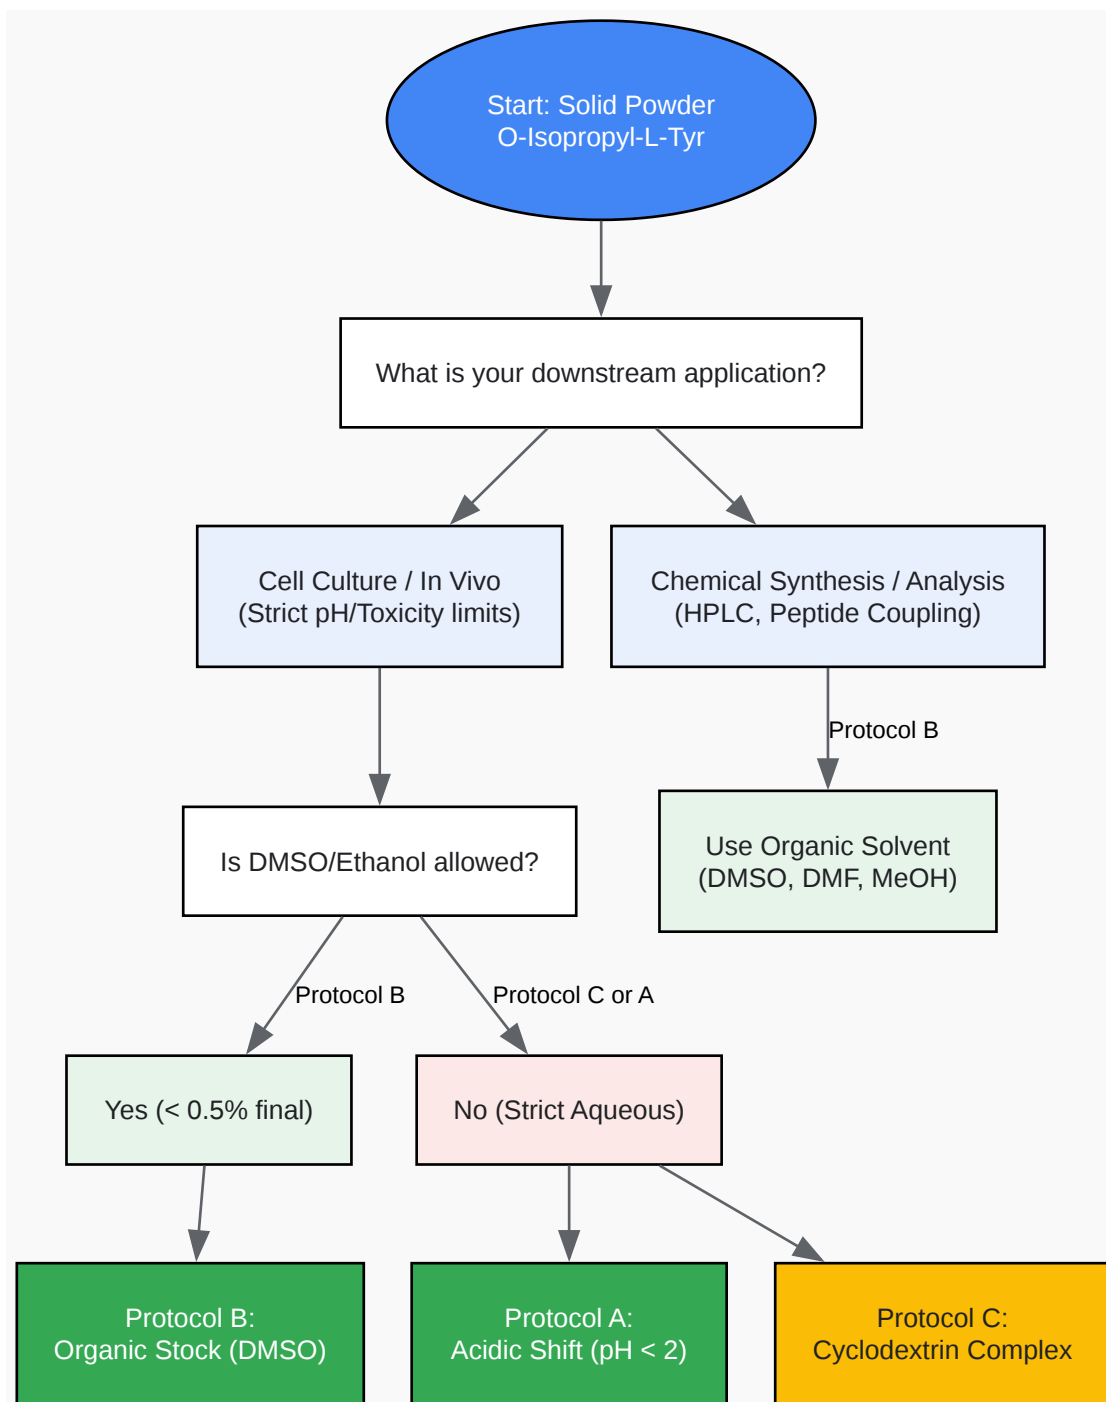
Start: Solid Powder
O-Isopropyl-L-Tyr

What is your downstream application?

Cell Culture / In Vivo
(Strict pH/Toxicity limits)

Chemical Synthesis / Analysis
(HPLC, Peptide Coupling)

Protocol B

Use Organic Solvent
(DMSO, DMF, MeOH)

Is DMSO/Ethanol allowed?

Protocol B

Protocol C or A

Yes (< 0.5% final)

No (Strict Aqueous)

Protocol B:
Organic Stock (DMSO)

Protocol A:
Acidic Shift (pH < 2)

Protocol C:
Cyclodextrin Complex